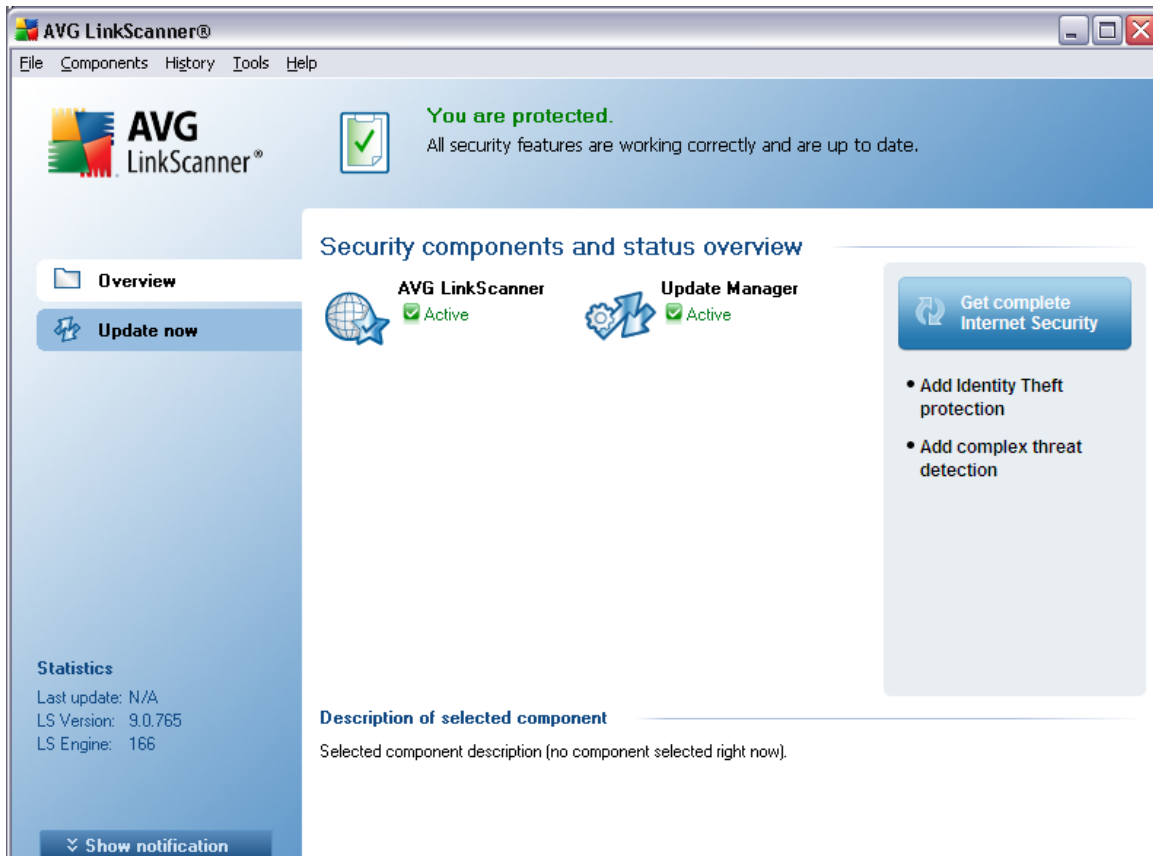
AVG LinkScanner®

File Components History Tools Help

AVG LinkScanner®

You are protected.
All security features are working correctly and are up to date.

Security components and status overview

Overview

Update now

AVG LinkScanner
Active

Update Manager
Active

Get complete Internet Security

• Add Identity Theft protection

• Add complex threat detection

Statistics
Last update: N/A
LS Version: 9.0.765
LS Engine: 166

Description of selected component

Selected component description (no component selected right now).

Show notification